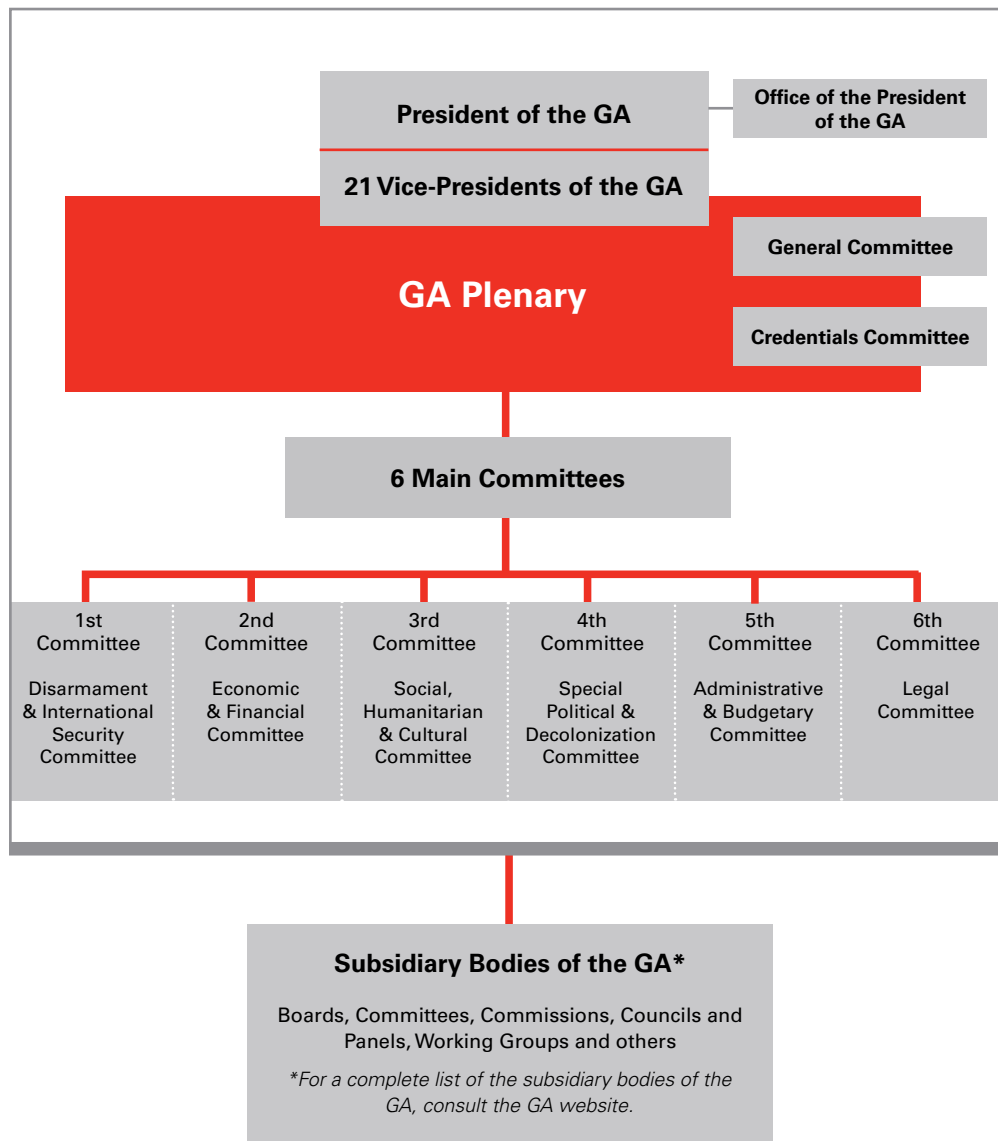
President of the GA

Office of the President of the GA

21 Vice-Presidents of the GA

GA Plenary

General Committee

Credentials Committee

6 Main Committees

1st Committee

Disarmament & International Security Committee

2nd Committee

Economic & Financial Committee

3rd Committee

Social, Humanitarian & Cultural Committee

4th Committee

Special Political & Decolonization Committee

5th Committee

Administrative & Budgetary Committee

6th Committee

Legal Committee

Subsidiary Bodies of the GA*

Boards, Committees, Commissions, Councils and Panels, Working Groups and others

*For a complete list of the subsidiary bodies of the GA, consult the GA website.